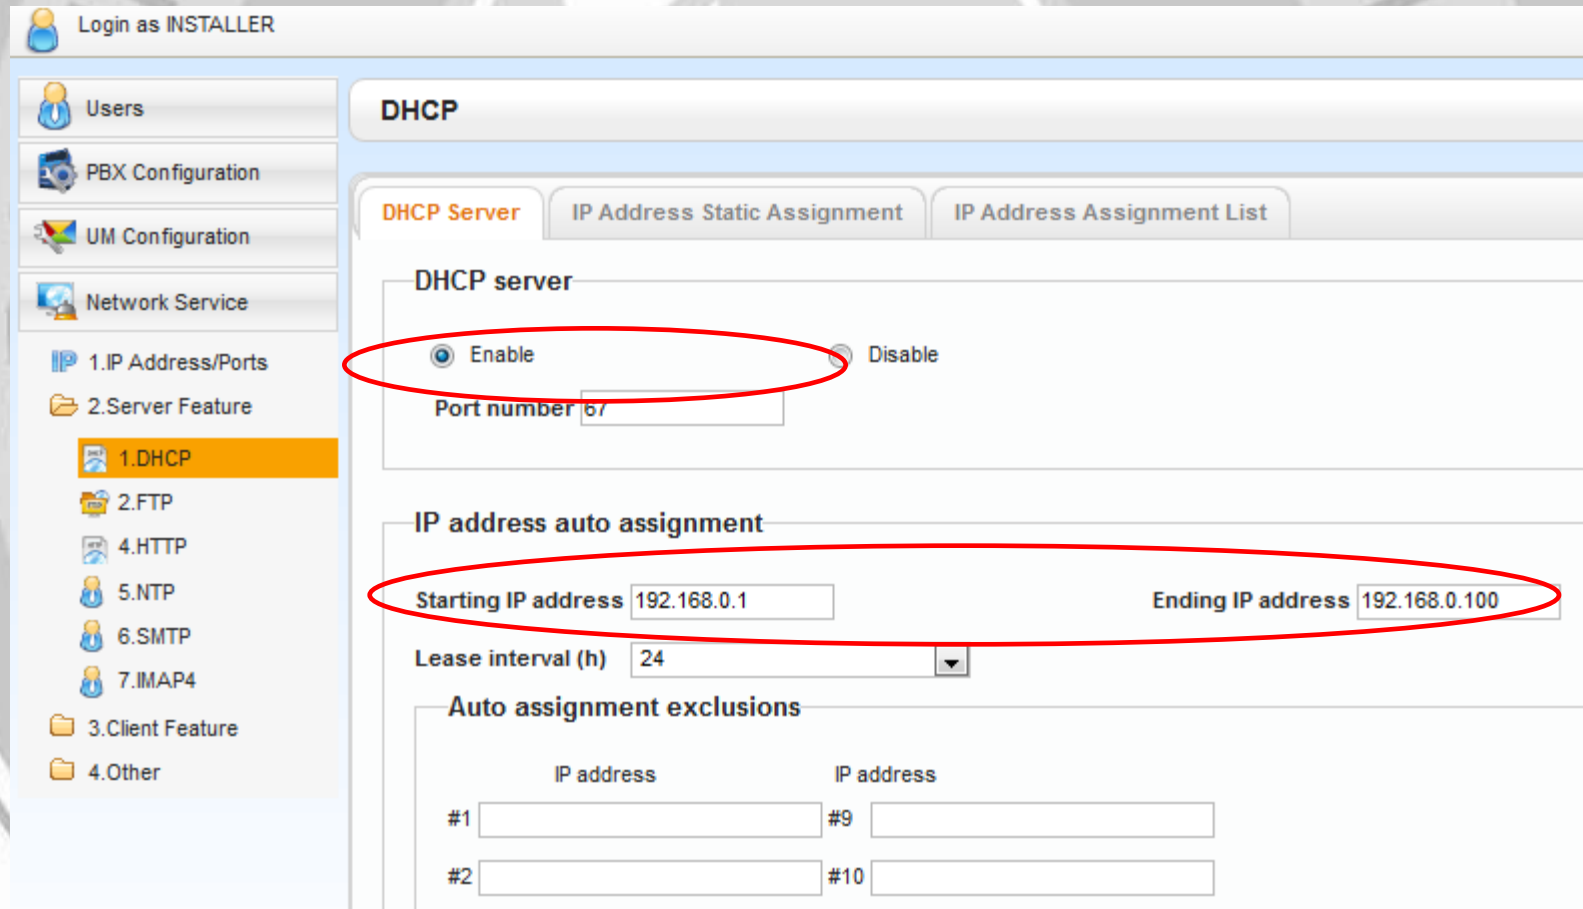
Login as INSTALLER

Users

PBX Configuration

UM Configuration

Network Service

1.IP Address/Ports

2.Server Feature

1.DHCP

2.FTP

4.HTTP

5.NTP

6.SMTP

7.IMAP4

3.Client Feature

4.Other

DHCP

DHCP Server | IP Address Static Assignment | IP Address Assignment List

DHCP server

Enable Disable

Port number 67

IP address auto assignment

Starting IP address 192.168.0.1 Ending IP address 192.168.0.100

Lease interval (h) 24

Auto assignment exclusions

IP address IP address

#1 #9

#2 #10